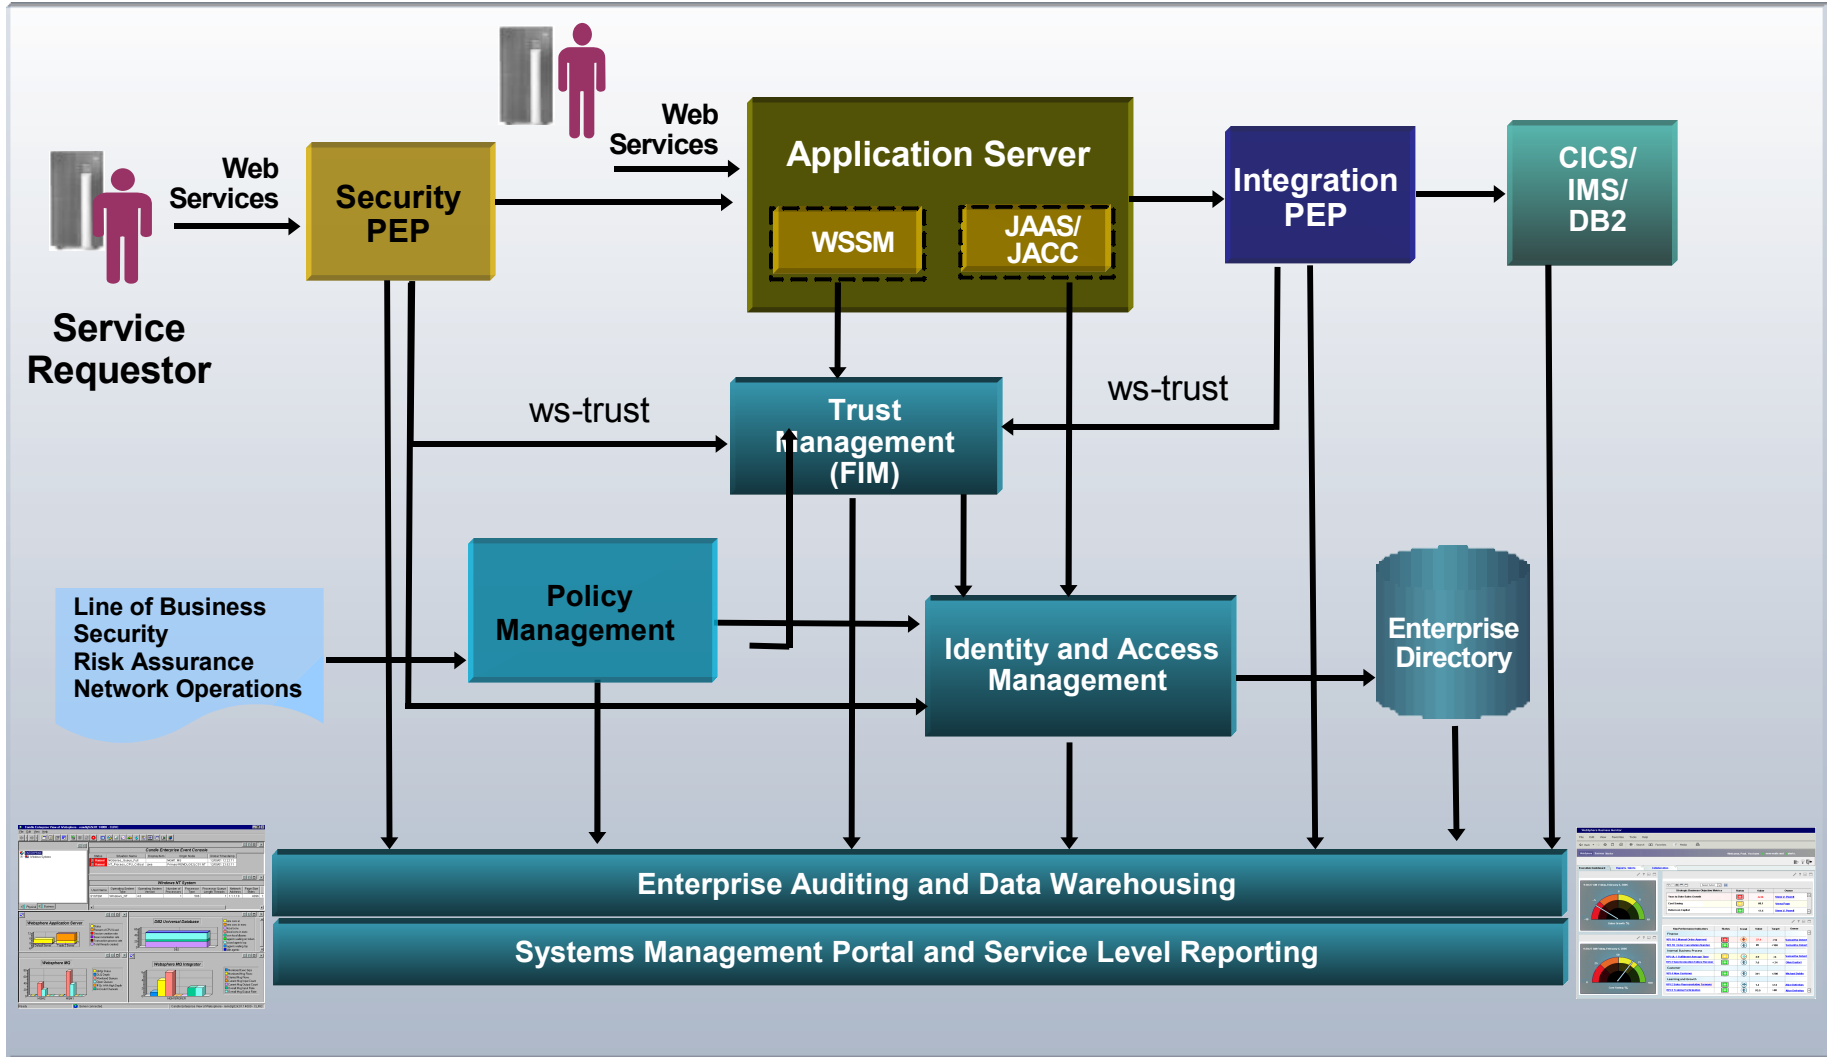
Web Services

Web Services

Security PEP

Application Server

WSSM

JAAS/ JACC

Integration PEP

CICS/ IMS/ DB2

Service Requestor

ws-trust

Trust Management (FIM)

ws-trust

Line of Business
Security
Risk Assurance
Network Operations

Policy Management

Identity and Access Management

Enterprise Directory

Enterprise Auditing and Data Warehousing

Systems Management Portal and Service Level Reporting